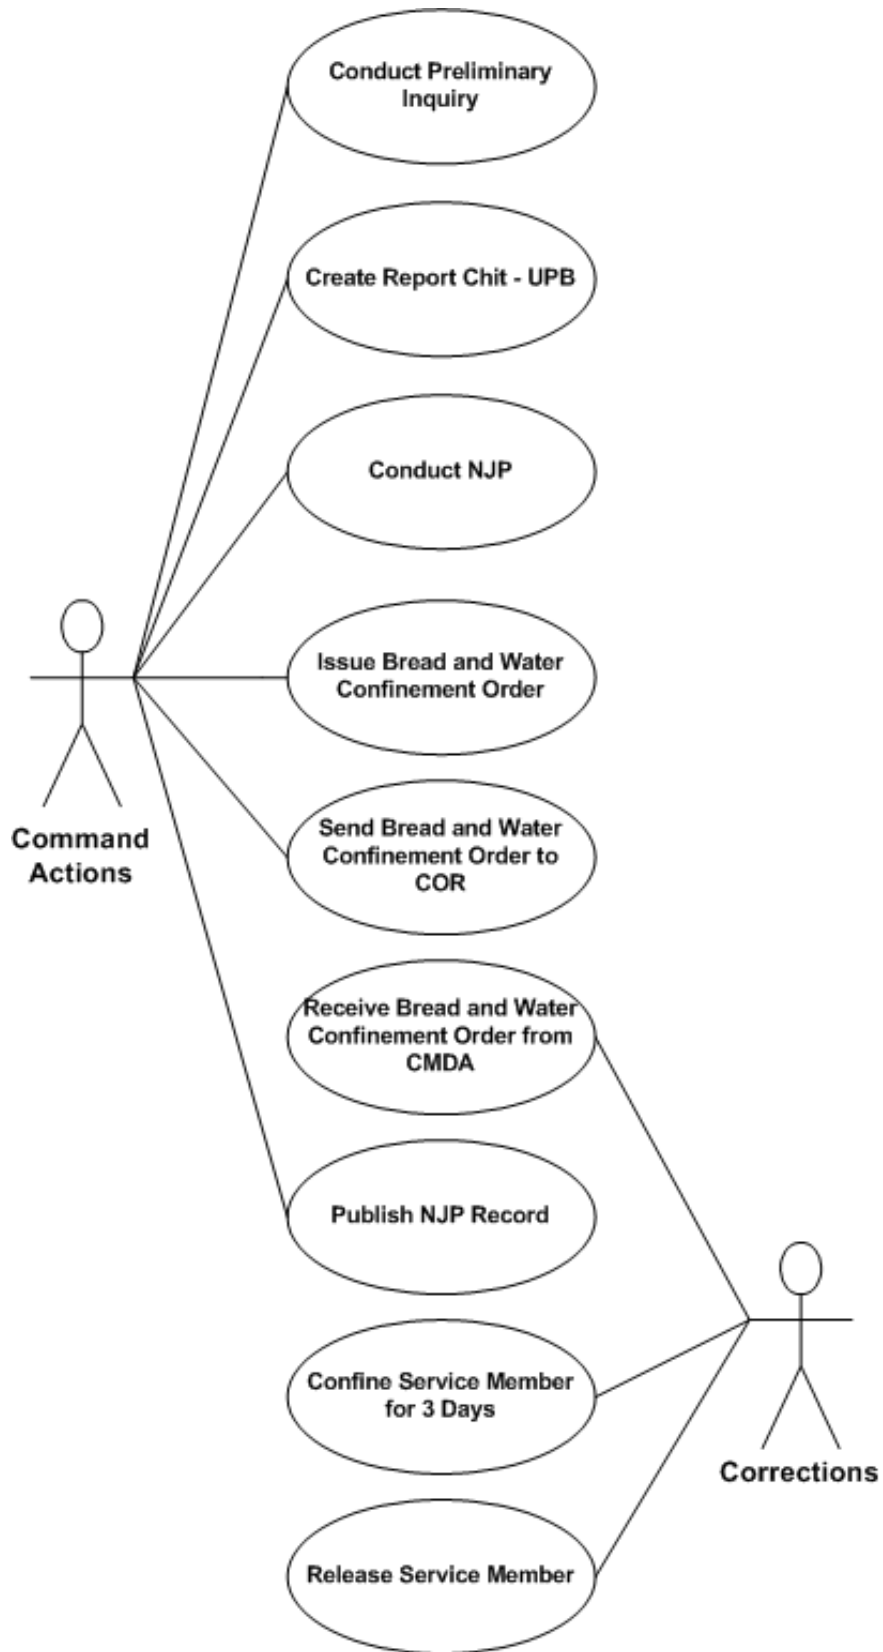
Conduct Preliminary Inquiry

Create Report Chit - UPB

Conduct NJP

Issue Bread and Water Confinement Order

Send Bread and Water Confinement Order to COR

Receive Bread and Water Confinement Order from CMDA

Publish NJP Record

Confine Service Member for 3 Days

Release Service Member

Command Actions

Corrections